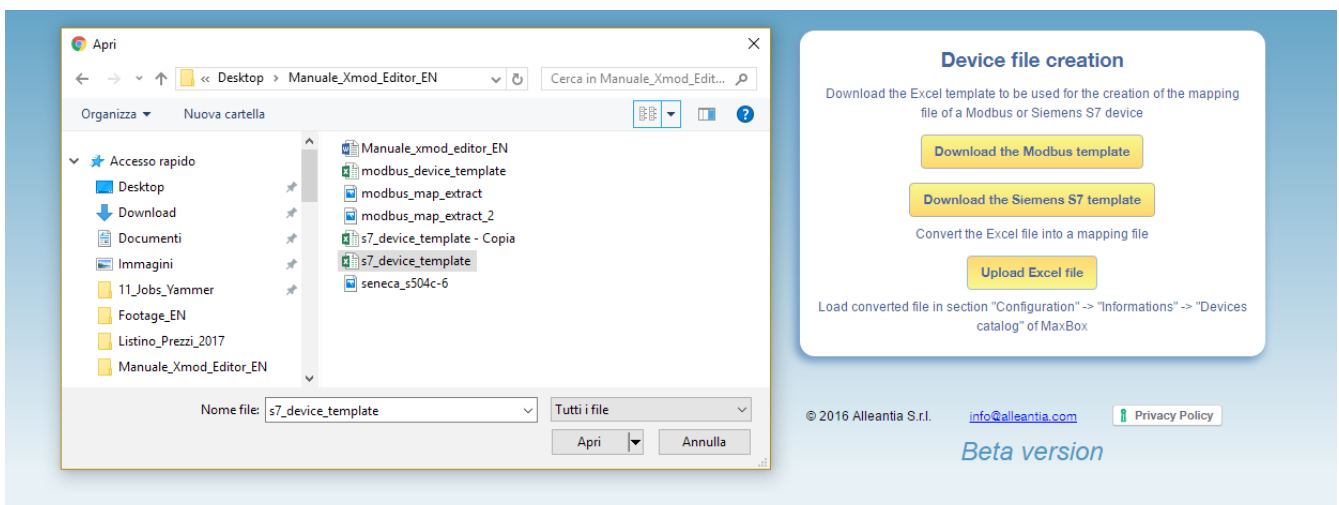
Apri

« Desktop › Manuale_Xmod_Editor_EN

Cerca in Manuale_Xmod_Edit...

Organizza ▾ Nuova cartella

Accesso rapido
Desktop
Download
Documenti
Immagini
11_Jobs_Yammer
Footage_EN
Listino_Prezzi_2017
Manuale_Xmod_Editor_EN

Manuale_xmod_editor_EN
modbus_device_template
modbus_map_extract
modbus_map_extract_2
s7_device_template - Copia
s7_device_template
seneca_s504c-6

Nome file: s7_device_template
Tutti i file
Apri
Annulla

Device file creation

Download the Excel template to be used for the creation of the mapping file of a Modbus or Siemens S7 device

Download the Modbus template

Download the Siemens S7 template

Convert the Excel file into a mapping file

Upload Excel file

Load converted file in section "Configuration" -> "Informations" -> "Devices catalog" of MaxBox

© 2016 Alleantia S.r.l. info@alleantia.com Privacy Policy

Beta version